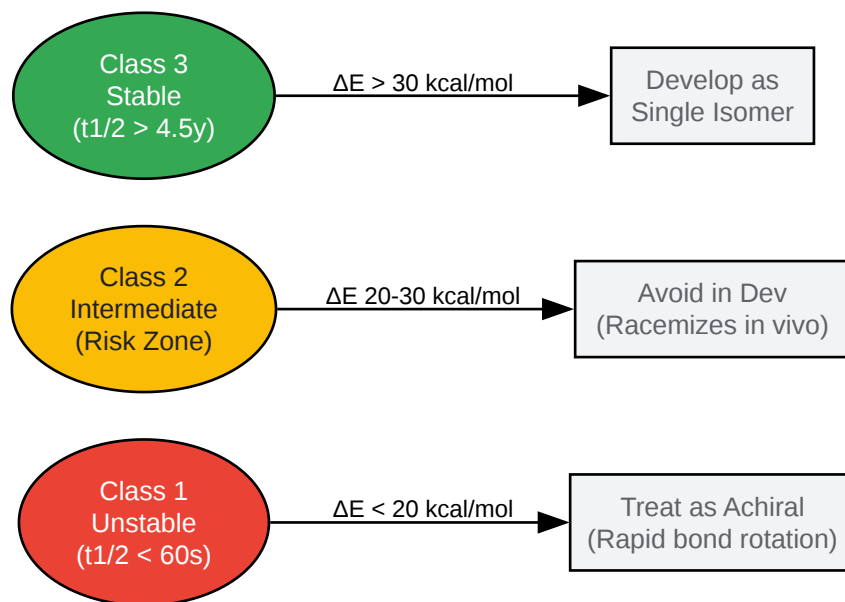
Class 3
Stable
(t1/2 > 4.5y)

ΔE > 30 kcal/mol

Develop as
Single Isomer

Class 2
Intermediate
(Risk Zone)

ΔE 20-30 kcal/mol

Avoid in Dev
(Racemizes in vivo)

Class 1
Unstable
(t1/2 < 60s)

ΔE < 20 kcal/mol

Treat as Achiral
(Rapid bond rotation)